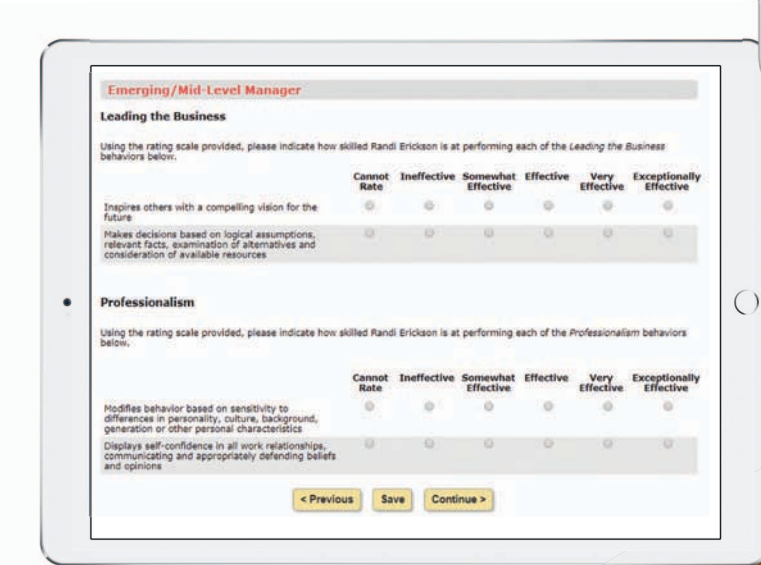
Emerging/Mid-Level Manager

Leading the Business

Using the rating scale provided, please indicate how skilled Randi Erickson is at performing each of the *Leading the Business* behaviors below.

| | Cannot Rate | Ineffective | Somewhat Effective | Effective | Very Effective | Exceptionally Effective |
|---|---|---|---|---|---|---|
| Inspires others with a compelling vision for the future | | | | | | |
| Makes decisions based on logical assumptions, relevant facts, examination of alternatives and consideration of available resources | | | | | | |

Professionalism

Using the rating scale provided, please indicate how skilled Randi Erickson is at performing each of the *Professionalism* behaviors below.

| | Cannot Rate | Ineffective | Somewhat Effective | Effective | Very Effective | Exceptionally Effective |
|---|---|---|---|---|---|---|
| Modifies behavior based on sensitivity to differences in personality, culture, background, generation or other personal characteristics | | | | | | |
| Displays self-confidence in all work relationships, communicating and appropriately defending beliefs and opinions | | | | | | |

< Previous Save Continue >